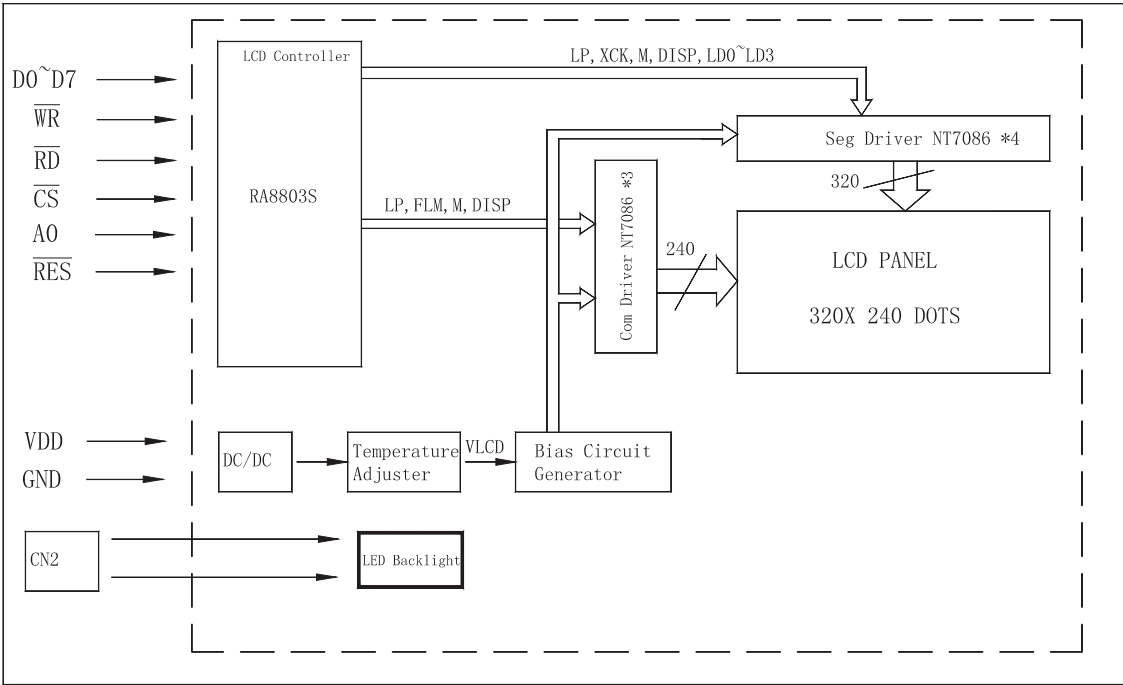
D0~D7
$\overline{WR}$
$\overline{RD}$
$\overline{CS}$
A0
$\overline{RES}$

LCD Controller

RA8803S

LP, XCK, M, DISP, LD0~LD3

Seg Driver NT7086 *4

320

LP, FLM, M, DISP

Com Driver NT7086 *3

240

LCD PANEL

320X 240 DOTS

VDD
GND

DC/DC

Temperature Adjuster

VLCD

Bias Circuit Generator

CN2

LED Backlight